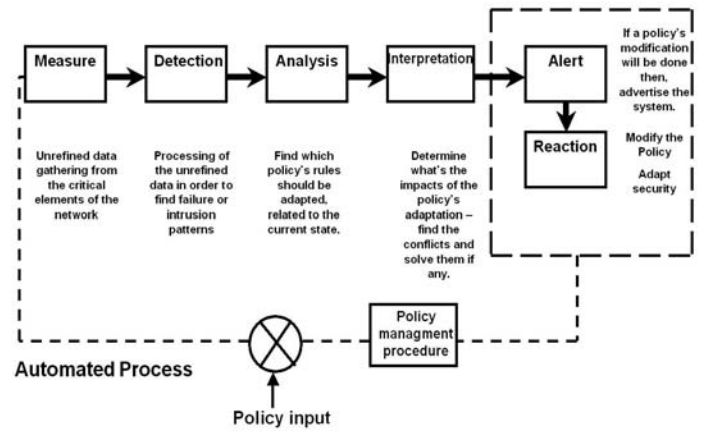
Measure

Detection

Analysis

Interpretation

Alert

If a policy's modification will be done then, advertise the system.

Reaction

Modify the Policy

Adapt security

Unrefined data gathering from the critical elements of the network

Processing of the unrefined data in order to find failure or intrusion patterns

Find which policy's rules should be adapted, related to the current state.

Determine what's the impacts of the policy's adaptation – find the conflicts and solve them if any.

Policy managment procedure

Automated Process

Policy input